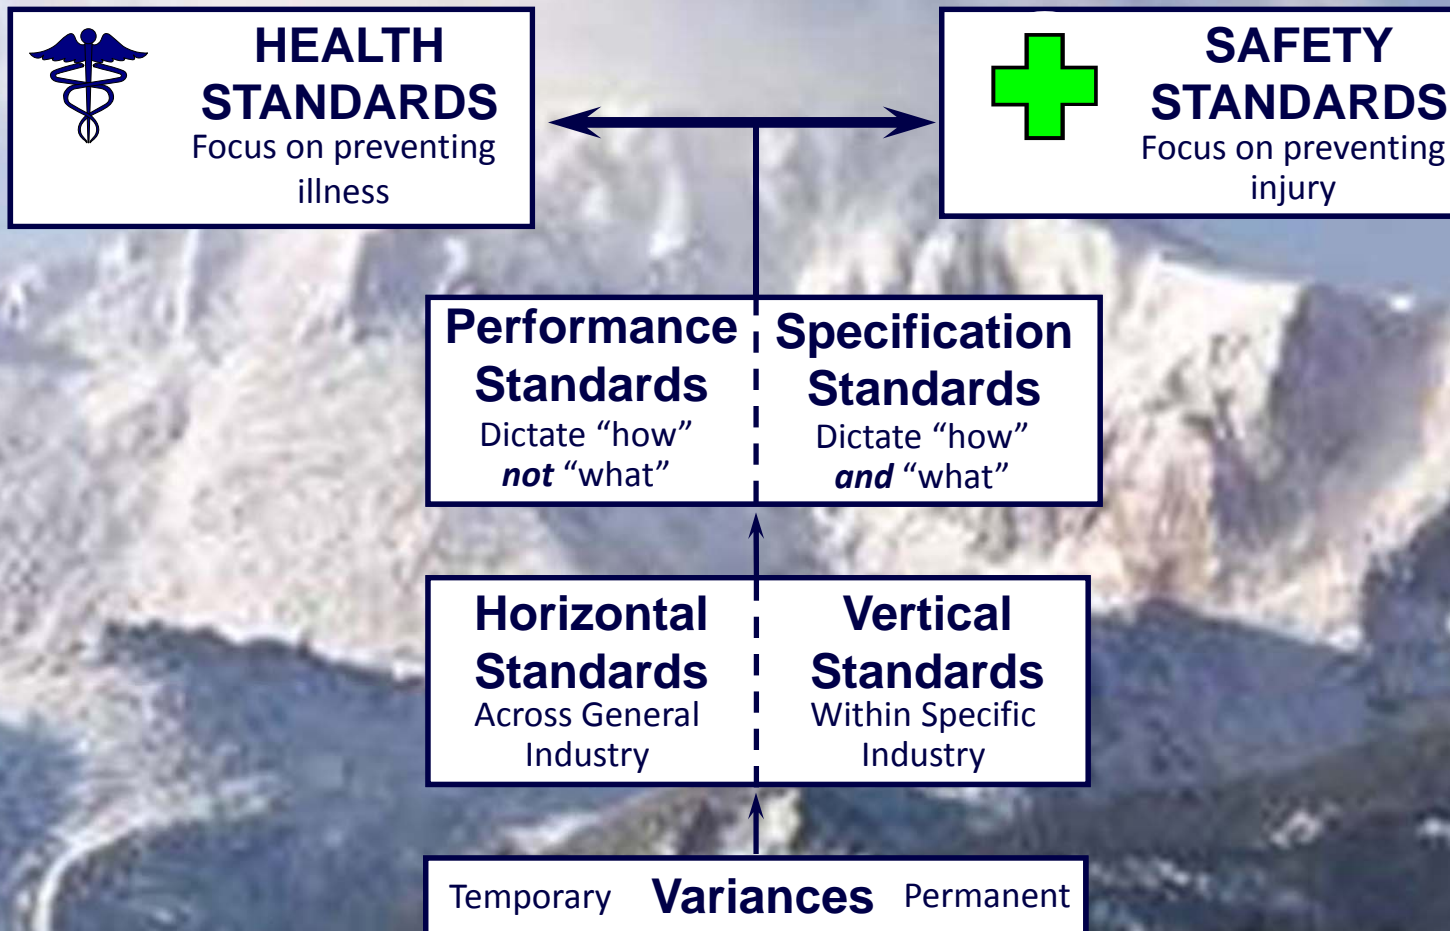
HEALTH STANDARDS
Focus on preventing illness

SAFETY STANDARDS
Focus on preventing injury

Performance Standards
Dictate “how” *not* “what”

Specification Standards
Dictate “how” *and* “what”

Horizontal Standards
Across General Industry

Vertical Standards
Within Specific Industry

Temporary **Variances** Permanent